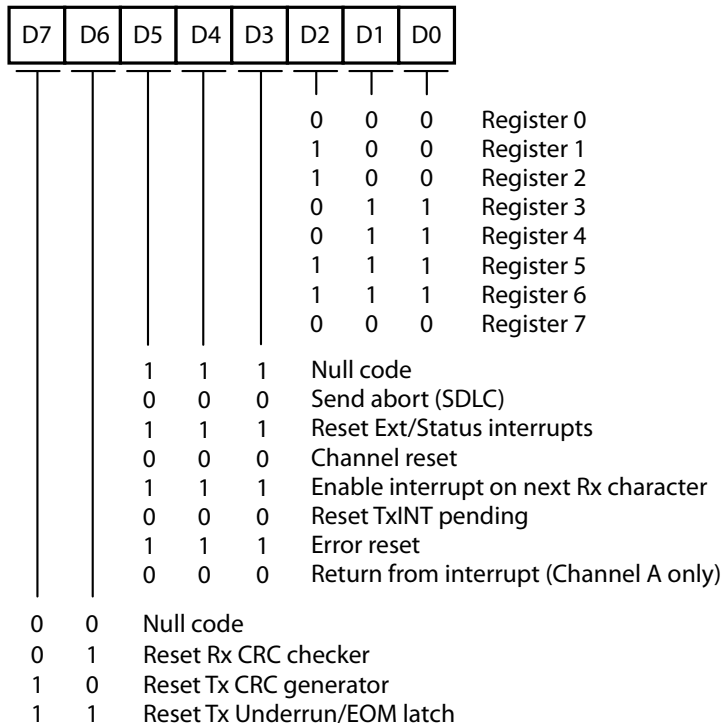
| D7 | D6 | D5 | D4 | D3 | D2 | D1 | D0 |
|---|---|---|---|---|---|---|---|

0 0 0 Register 0
1 0 0 Register 1
1 0 0 Register 2
0 1 1 Register 3
0 1 1 Register 4
1 1 1 Register 5
1 1 1 Register 6
0 0 0 Register 7

1 1 1 Null code
0 0 0 Send abort (SDLC)
1 1 1 Reset Ext/Status interrupts
0 0 0 Channel reset
1 1 1 Enable interrupt on next Rx character
0 0 0 Reset TxINT pending
1 1 1 Error reset
0 0 0 Return from interrupt (Channel A only)

0 0 Null code
0 1 Reset Rx CRC checker
1 0 Reset Tx CRC generator
1 1 Reset Tx Underrun/EOM latch